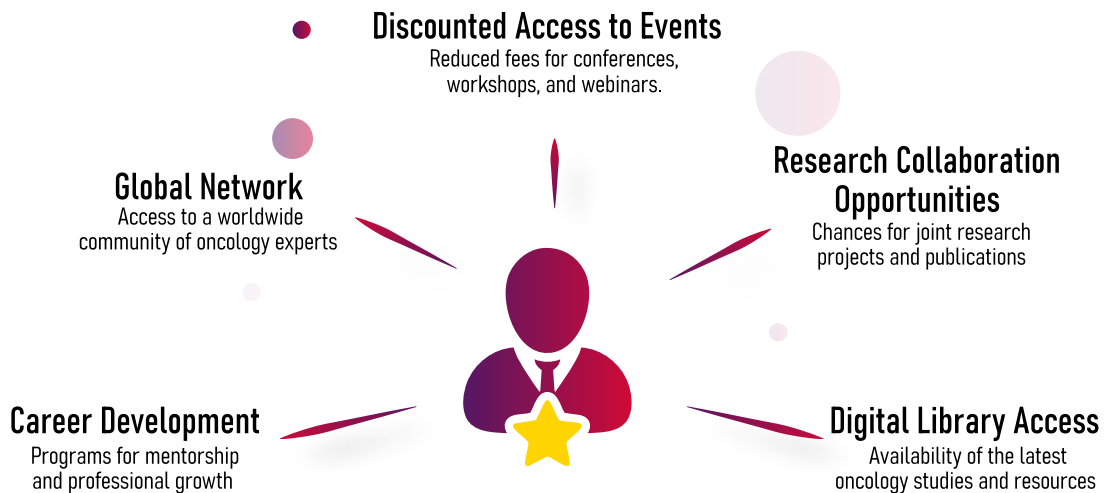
Discounted Access to Events
Reduced fees for conferences, workshops, and webinars.

Global Network
Access to a worldwide community of oncology experts

Research Collaboration Opportunities
Chances for joint research projects and publications

Career Development
Programs for mentorship and professional growth

Digital Library Access
Availability of the latest oncology studies and resources